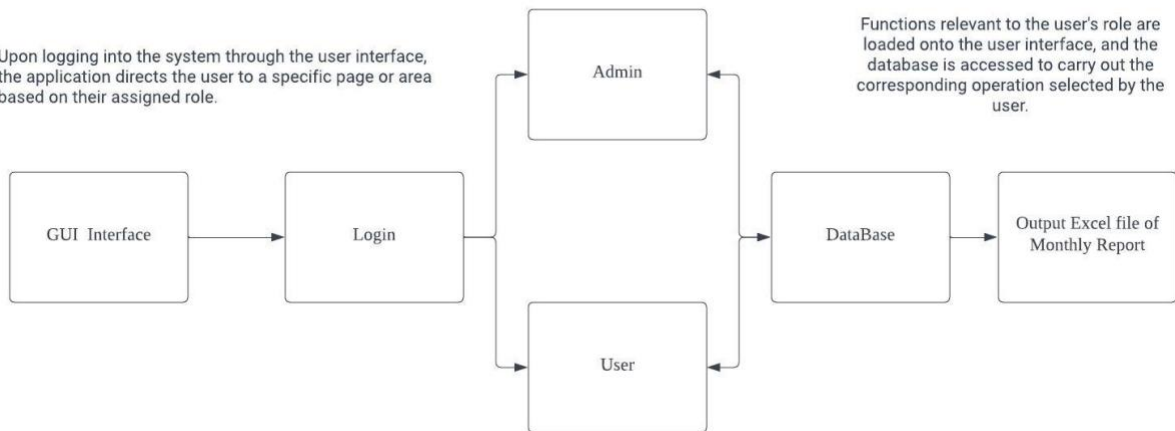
Upon logging into the system through the user interface, the application directs the user to a specific page or area based on their assigned role.

Admin

Functions relevant to the user's role are loaded onto the user interface, and the database is accessed to carry out the corresponding operation selected by the user.

GUI Interface

Login

DataBase

Output Excel file of Monthly Report

User